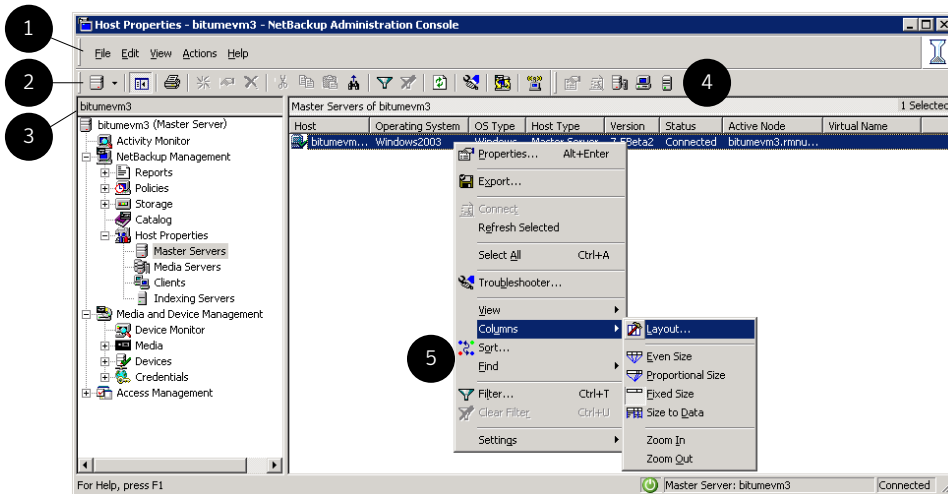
Host Properties - bitumevm3 - NetBackup Administration Console

1

File Edit View Actions Help

2

3

4

bitumevm3

Master Servers of bitumevm3

1 Selected

bitumevm3 (Master Server)
Activity Monitor
NetBackup Management
Reports
Policies
Storage
Catalog
Host Properties
Master Servers
Media Servers
Clients
Indexing Servers
Media and Device Management
Device Monitor
Media
Devices
Credentials
Access Management

| Host | Operating System | OS Type | Host Type | Version | Status | Active Node | Virtual Name |
|---|---|---|---|---|---|---|---|
| bitumevm... | Windows2003 | Windows | Master Server | 7.5Beta2 | Connected | bitumevm3.rmnu... | |

Properties... Alt+Enter
Export...
Connect
Refresh Selected
Select All Ctrl+A
Troubleshooter...
View
Columns
Sort...
Find
Filter... Ctrl+T
Clear Filter Ctrl+U
Settings

Layout...
Even Size
Proportional Size
Fixed Size
Size to Data
Zoom In
Zoom Out

5

For Help, press F1

Master Server: bitumevm3

Connected